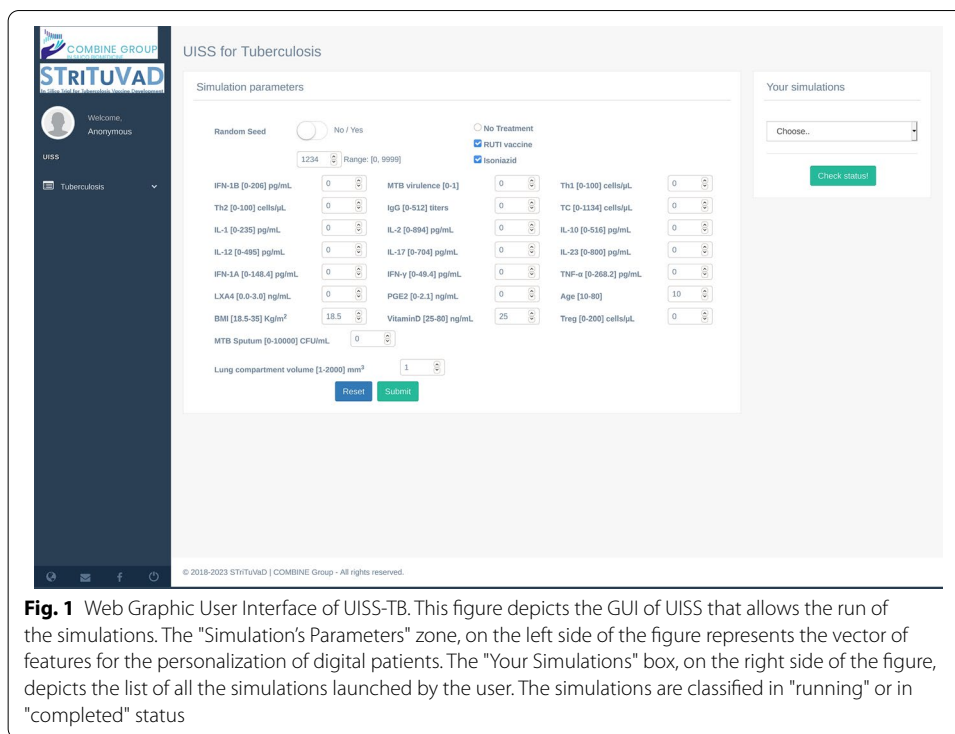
COMBINE GROUP
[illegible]

STRiTuVAD
In Silico Trial for Tuberculosis Vaccine Development

Welcome,
Anonymous

UISS

Tuberculosis

UISS for Tuberculosis

Simulation parameters

Random Seed No / Yes

1234 Range: [0, 9999]

No Treatment
RUTI vaccine
Isoniazid

IFN-1B [0-206] pg/mL 0
MTB virulence [0-1] 0
Th1 [0-100] cells/μL 0
Th2 [0-100] cells/μL 0
IgG [0-512] titers 0
TC [0-1134] cells/μL 0
IL-1 [0-235] pg/mL 0
IL-2 [0-894] pg/mL 0
IL-10 [0-516] pg/mL 0
IL-12 [0-495] pg/mL 0
IL-17 [0-704] pg/mL 0
IL-23 [0-800] pg/mL 0
IFN-1A [0-148.4] pg/mL 0
IFN-γ [0-49.4] pg/mL 0
TNF-α [0-268.2] pg/mL 0
LXA4 [0.0-3.0] ng/mL 0
PGE2 [0-2.1] ng/mL 0
Age [10-80] 10
BMI [18.5-35] Kg/m$^2$ 18.5
VitaminD [25-80] ng/mL 25
Treg [0-200] cells/μL 0
MTB Sputum [0-10000] CFU/mL 0

Lung compartment volume [1-2000] mm$^3$ 1

Reset Submit

Your simulations

Choose..

Check status!

© 2018-2023 STriTuVaD | COMBINE Group - All rights reserved.

**Fig. 1** Web Graphic User Interface of UISS-TB. This figure depicts the GUI of UISS that allows the run of the simulations. The "Simulation's Parameters" zone, on the left side of the figure represents the vector of features for the personalization of digital patients. The "Your Simulations" box, on the right side of the figure, depicts the list of all the simulations launched by the user. The simulations are classified in "running" or in "completed" status